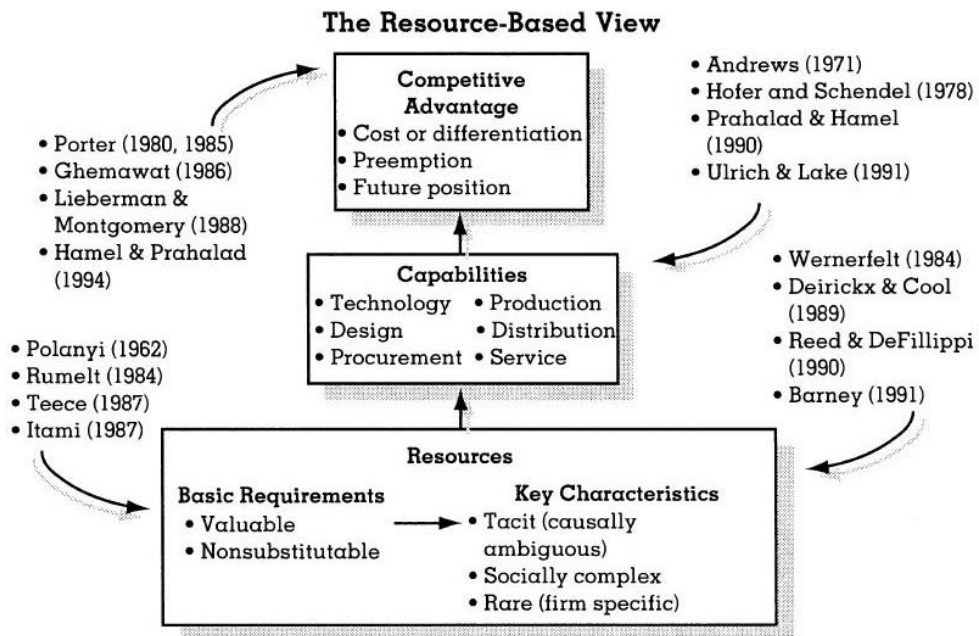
The Resource-Based View

• Porter (1980, 1985)
• Ghemawat (1986)
• Lieberman & Montgomery (1988)
• Hamel & Prahalad (1994)

Competitive Advantage
• Cost or differentiation
• Preemption
• Future position

• Andrews (1971)
• Hofer and Schendel (1978)
• Prahalad & Hamel (1990)
• Ulrich & Lake (1991)

Capabilities
• Technology
• Design
• Procurement
• Production
• Distribution
• Service

• Wernerfelt (1984)
• Deirickx & Cool (1989)
• Reed & DeFillippi (1990)
• Barney (1991)

• Polanyi (1962)
• Rumelt (1984)
• Teece (1987)
• Itami (1987)

Resources

Basic Requirements
• Valuable
• Nonsubstitutable

Key Characteristics
• Tacit (causally ambiguous)
• Socially complex
• Rare (firm specific)